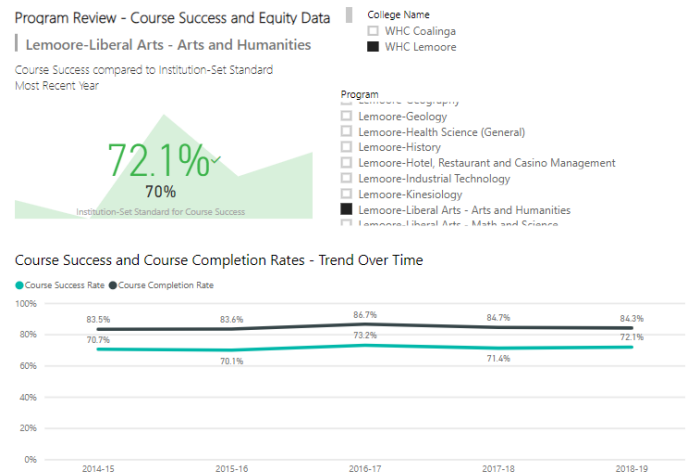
Program Review - Course Success and Equity Data

Lemoore-Liberal Arts - Arts and Humanities

Course Success compared to Institution-Set Standard
Most Recent Year

72.1%

70%

Institution-Set Standard for Course Success

College Name
WHC Coalinga
WHC Lemoore

Program
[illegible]
Lemoore-Geology
Lemoore-Health Science (General)
Lemoore-History
Lemoore-Hotel, Restaurant and Casino Management
Lemoore-Industrial Technology
Lemoore-Kinesiology
Lemoore-Liberal Arts - Arts and Humanities
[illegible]

Course Success and Course Completion Rates - Trend Over Time

Course Success Rate Course Completion Rate

100%
80%
60%
40%
20%
0%

83.5%
70.7%
83.6%
70.1%
86.7%
73.2%
84.7%
71.4%
84.3%
72.1%

2014-15
2015-16
2016-17
2017-18
2018-19